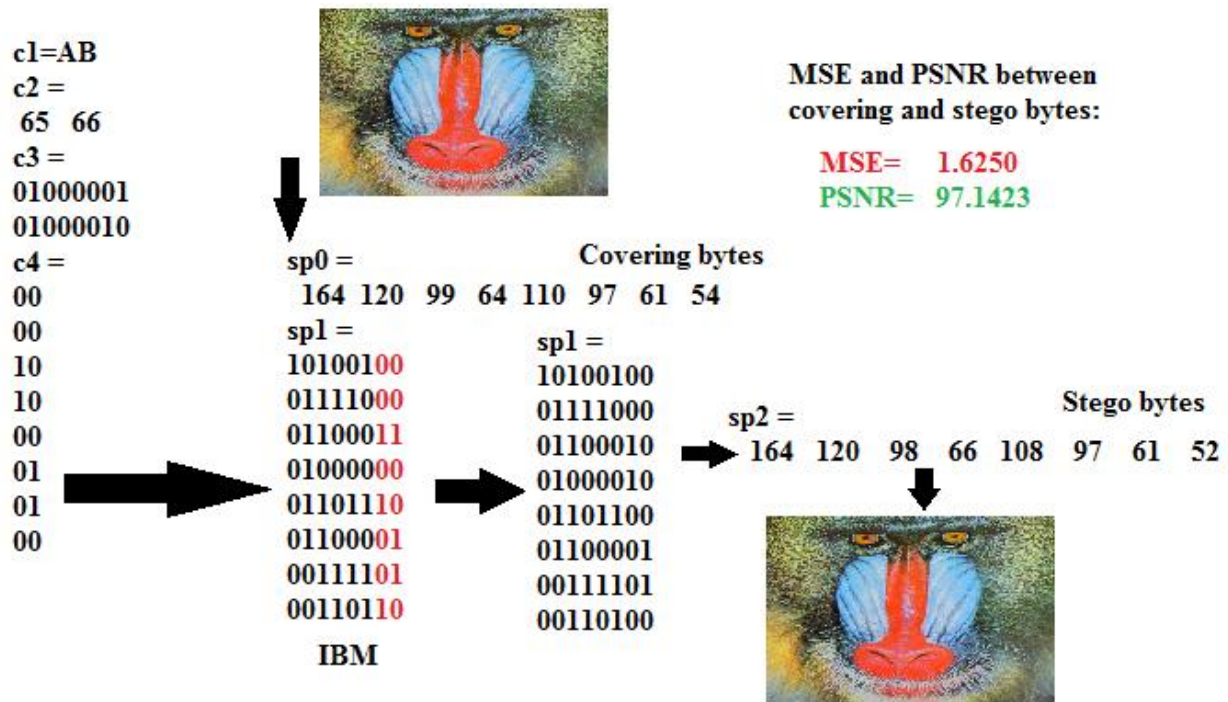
c1=AB
c2 =
65 66
c3 =
01000001
01000010
c4 =
00
00
10
10
00
01
01
00

MSE and PSNR between covering and stego bytes:

MSE= 1.6250
PSNR= 97.1423

sp0 =
Covering bytes
164 120 99 64 110 97 61 54
sp1 =
10100100
01111000
01100011
01000000
01101110
01100001
00111101
00110110
IBM

sp1 =
10100100
01111000
01100010
01000010
01101100
01100001
00111101
00110100

sp2 =
Stego bytes
164 120 98 66 108 97 61 52